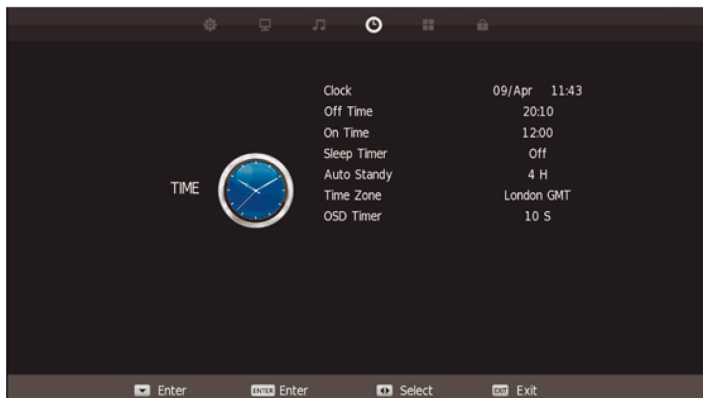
TIME

| | |
|---|---|
| Clock | 09/Apr 11:43 |
| Off Time | 20:10 |
| On Time | 12:00 |
| Sleep Timer | Off |
| Auto Standy | 4 H |
| Time Zone | London GMT |
| OSD Timer | 10 S |

Enter ENTER Enter Select EXIT Exit